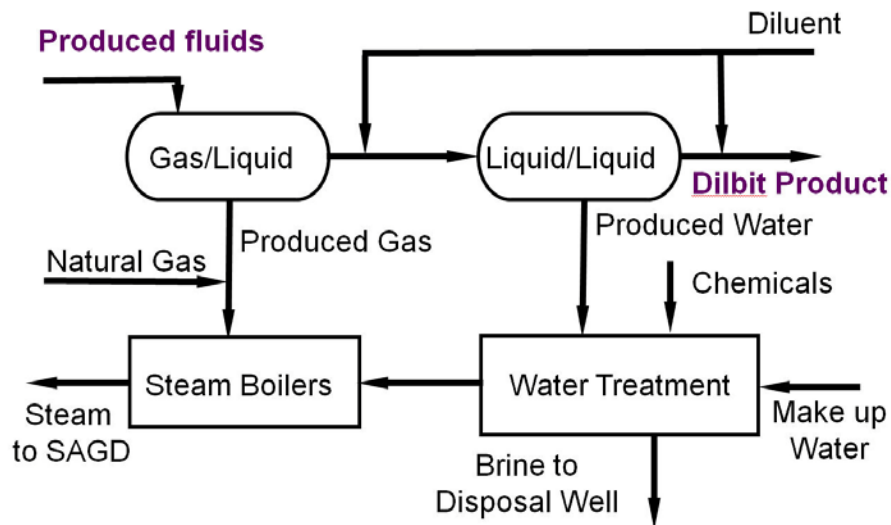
Produced fluids

Diluent

Gas/Liquid

Liquid/Liquid

Dilbit Product

Produced Gas

Produced Water

Natural Gas

Chemicals

Steam Boilers

Water Treatment

Steam to SAGD

Make up Water

Brine to Disposal Well